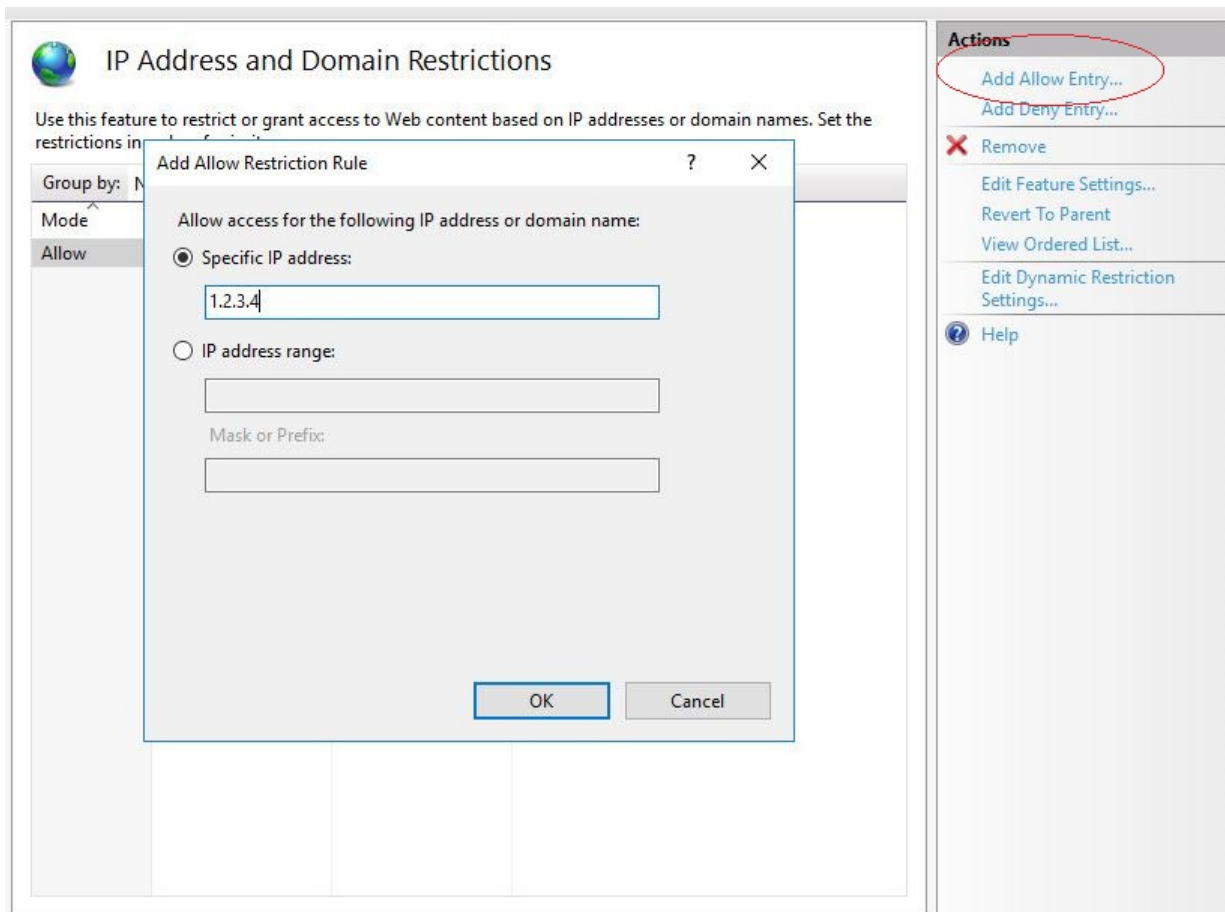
IP Address and Domain Restrictions

Use this feature to restrict or grant access to Web content based on IP addresses or domain names. Set the restrictions in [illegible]

Group by: N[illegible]

Mode

Allow

Add Allow Restriction Rule

?

Allow access for the following IP address or domain name:

Specific IP address:

1.2.3.4

IP address range:

Mask or Prefix:

OK

Cancel

Actions

Add Allow Entry...

Add Deny Entry...

Remove

Edit Feature Settings...

Revert To Parent

View Ordered List...

Edit Dynamic Restriction Settings...

Help